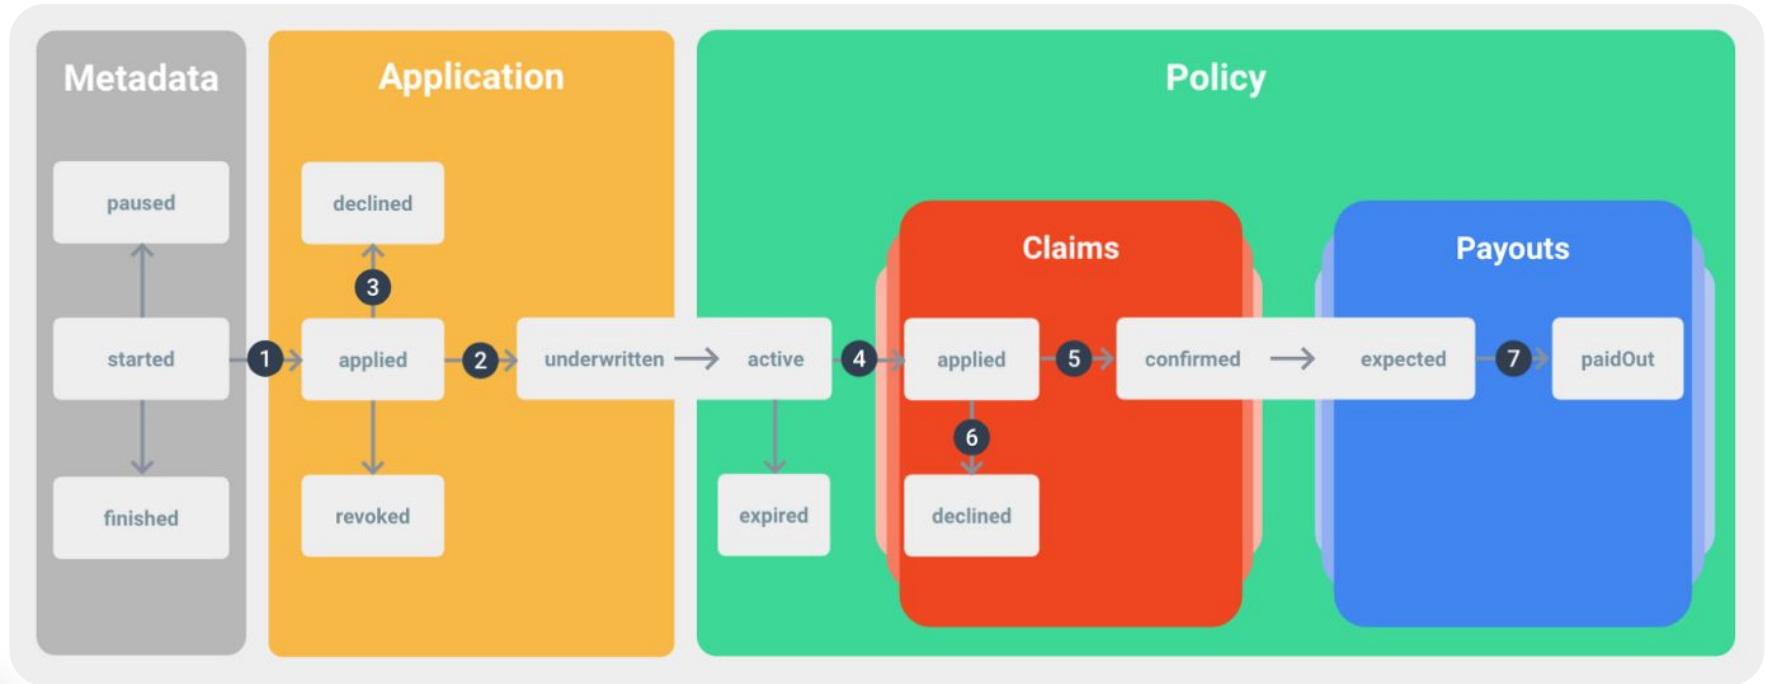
Metadata

paused

started

finished

1

Application

declined

3

applied

revoked

2

underwritten

Policy

active

expired

4

Claims

applied

6

declined

5

confirmed

Payouts

expected

7

paidOut